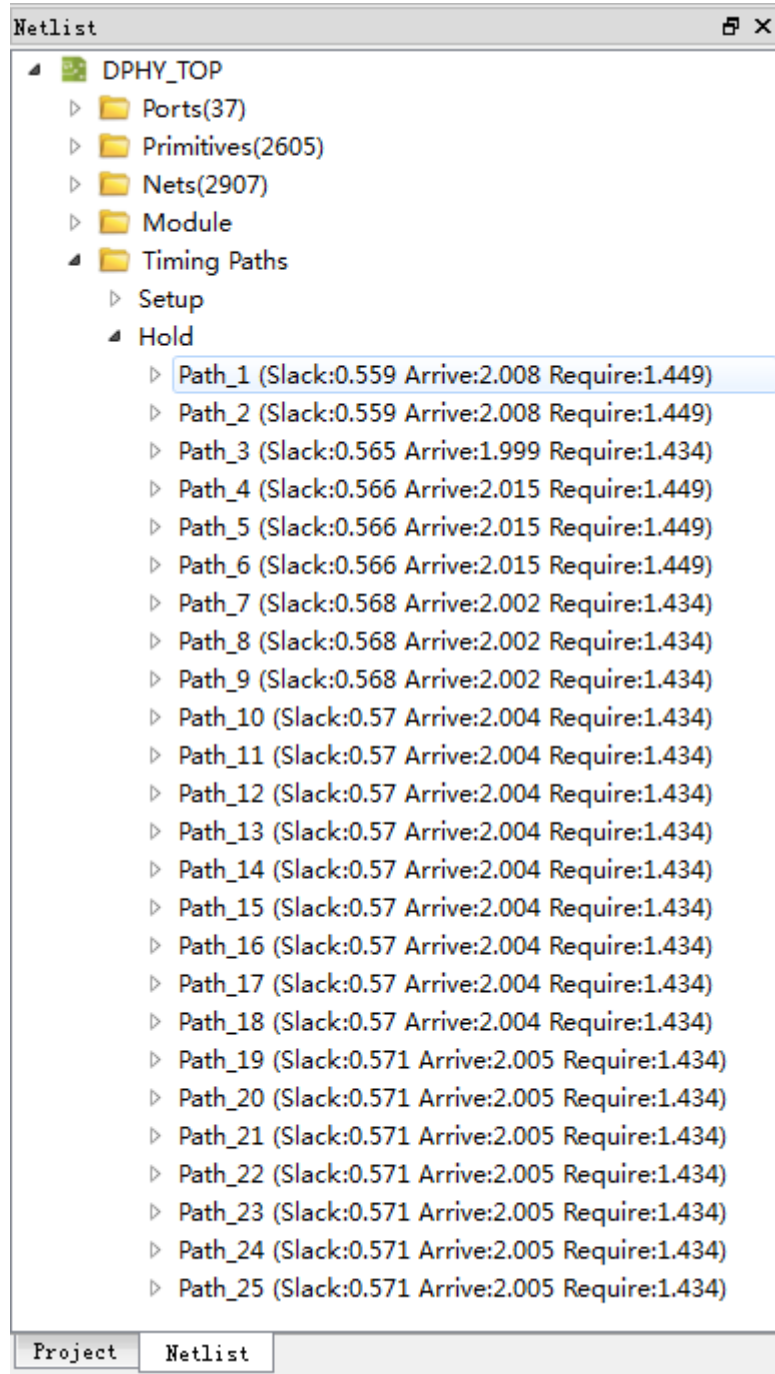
Netlist

DPHY_TOP
Ports(37)
Primitives(2605)
Nets(2907)
Module
Timing Paths
Setup
Hold
Path_1 (Slack:0.559 Arrive:2.008 Require:1.449)
Path_2 (Slack:0.559 Arrive:2.008 Require:1.449)
Path_3 (Slack:0.565 Arrive:1.999 Require:1.434)
Path_4 (Slack:0.566 Arrive:2.015 Require:1.449)
Path_5 (Slack:0.566 Arrive:2.015 Require:1.449)
Path_6 (Slack:0.566 Arrive:2.015 Require:1.449)
Path_7 (Slack:0.568 Arrive:2.002 Require:1.434)
Path_8 (Slack:0.568 Arrive:2.002 Require:1.434)
Path_9 (Slack:0.568 Arrive:2.002 Require:1.434)
Path_10 (Slack:0.57 Arrive:2.004 Require:1.434)
Path_11 (Slack:0.57 Arrive:2.004 Require:1.434)
Path_12 (Slack:0.57 Arrive:2.004 Require:1.434)
Path_13 (Slack:0.57 Arrive:2.004 Require:1.434)
Path_14 (Slack:0.57 Arrive:2.004 Require:1.434)
Path_15 (Slack:0.57 Arrive:2.004 Require:1.434)
Path_16 (Slack:0.57 Arrive:2.004 Require:1.434)
Path_17 (Slack:0.57 Arrive:2.004 Require:1.434)
Path_18 (Slack:0.57 Arrive:2.004 Require:1.434)
Path_19 (Slack:0.571 Arrive:2.005 Require:1.434)
Path_20 (Slack:0.571 Arrive:2.005 Require:1.434)
Path_21 (Slack:0.571 Arrive:2.005 Require:1.434)
Path_22 (Slack:0.571 Arrive:2.005 Require:1.434)
Path_23 (Slack:0.571 Arrive:2.005 Require:1.434)
Path_24 (Slack:0.571 Arrive:2.005 Require:1.434)
Path_25 (Slack:0.571 Arrive:2.005 Require:1.434)

Project
Netlist